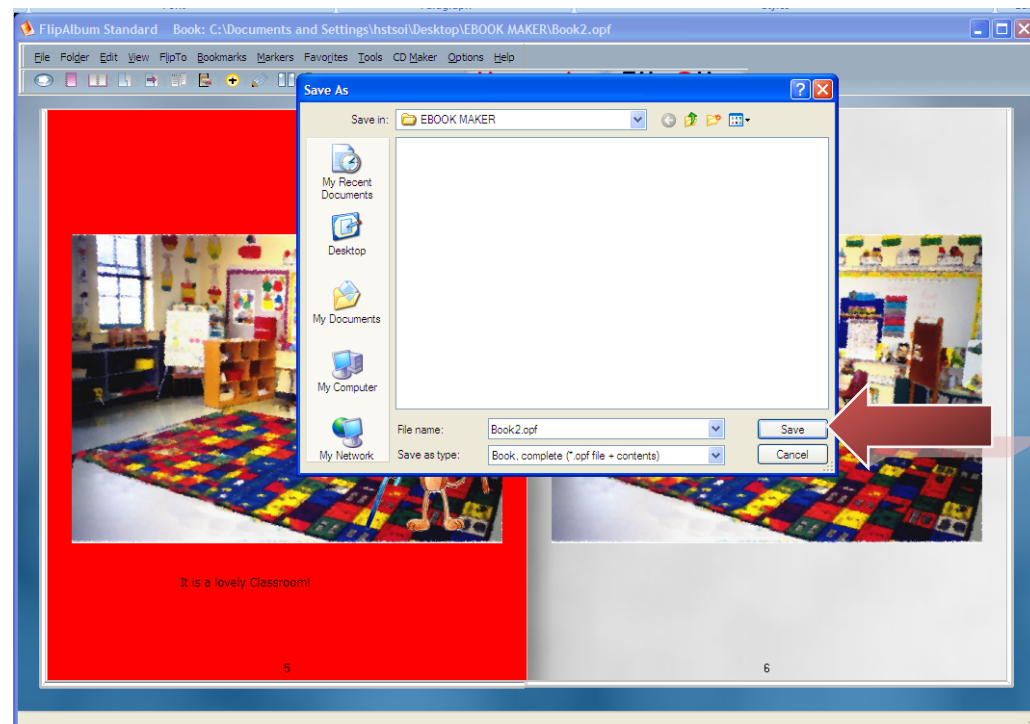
FlipAlbum Standard Book: C:\Documents and Settings\hstsoi\Desktop\EBOOK MAKER\Book2.opf

File Folder Edit View FlipTo Bookmarks Markers Favorites Tools CD Maker Options Help

Save As

Save in: EBOOK MAKER

My Recent Documents

Desktop

My Documents

My Computer

My Network

File name: Book2.opf

Save as type: Book, complete (*.opf file + contents)

Save

Cancel

It is a lovely Classroom!

5

6